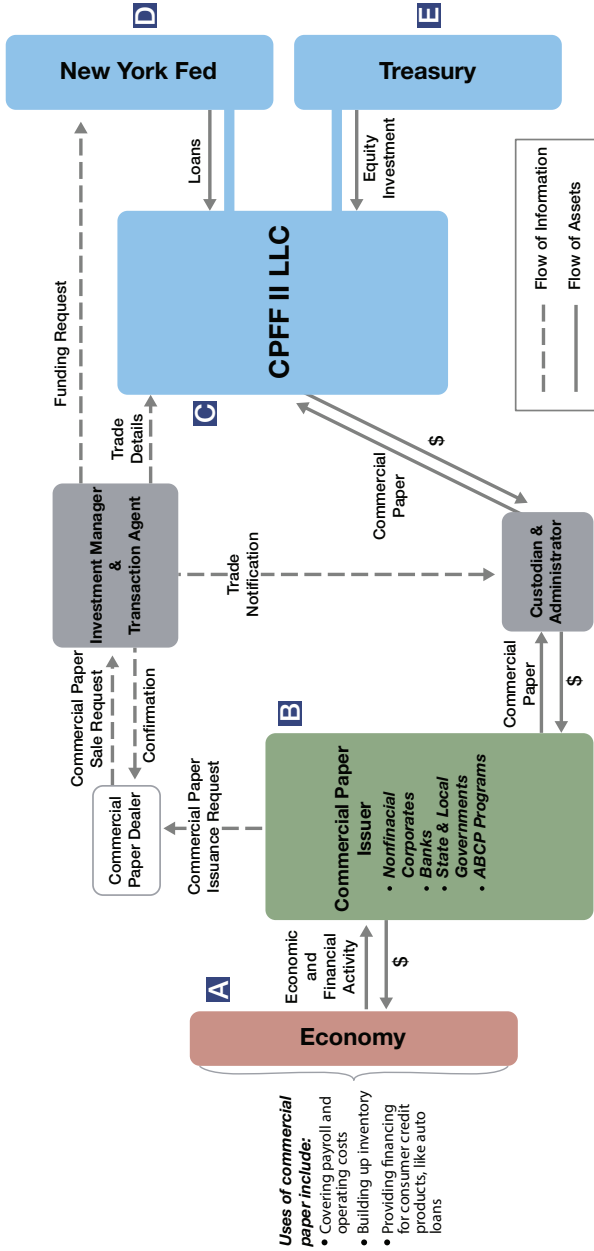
D
New York Fed

E
Treasury

Loans

Equity Investment

Flow of Information

Flow of Assets

Funding Request

CPFF II LLC

C

Trade Details

$

Commercial Paper

Investment Manager & Transaction Agent

Trade Notification

Custodian & Administrator

Commercial Paper Sale Request

Confirmation

B

Commercial Paper

$

Commercial Paper Dealer

Commercial Paper Issuance Request

Commercial Paper Issuer
• Nonfinacial Corporates
• Banks
• State & Local Governments
• ABCP Programs

Economic and Financial Activity

$

A
Economy

Uses of commercial paper include:
• Covering payroll and operating costs
• Building up inventory
• Providing financing for consumer credit products, like auto loans